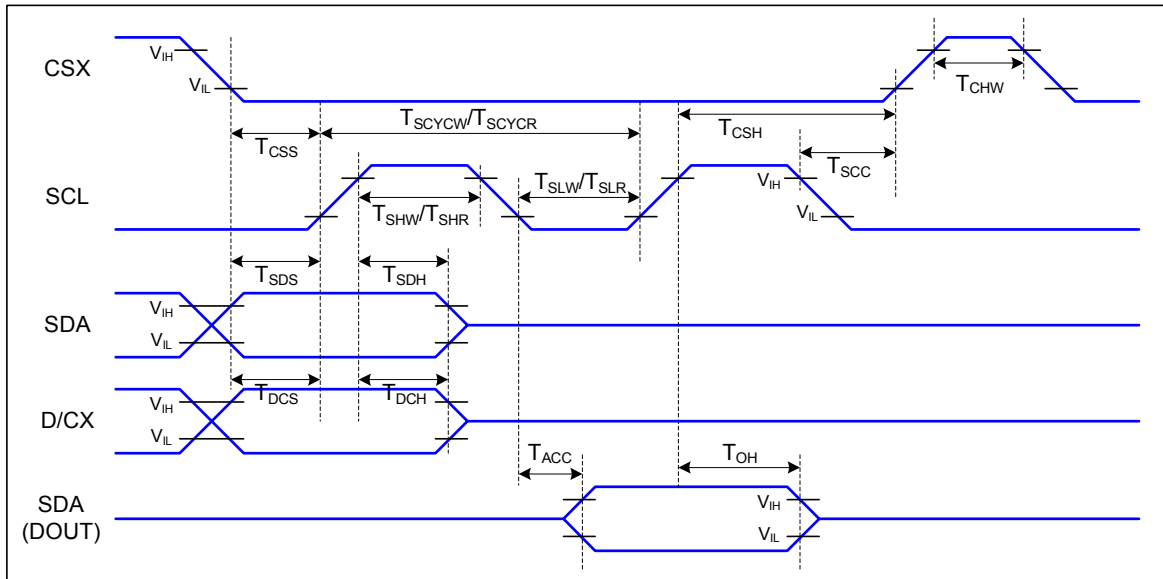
CSX
$V_{IH}$
$V_{IL}$
$T_{CHW}$
$T_{CSS}$
$T_{SCYCW}/T_{SCYCR}$
$T_{CSH}$
$T_{SCC}$
SCL
$T_{SHW}/T_{SHR}$
$T_{SLW}/T_{SLR}$
$V_{IH}$
$V_{IL}$
$T_{SDS}$
$T_{SDH}$
SDA
$V_{IH}$
$V_{IL}$
$T_{DCS}$
$T_{DCH}$
D/CX
$V_{IH}$
$V_{IL}$
$T_{ACC}$
$T_{OH}$
SDA
(DOUT)
$V_{IH}$
$V_{IL}$